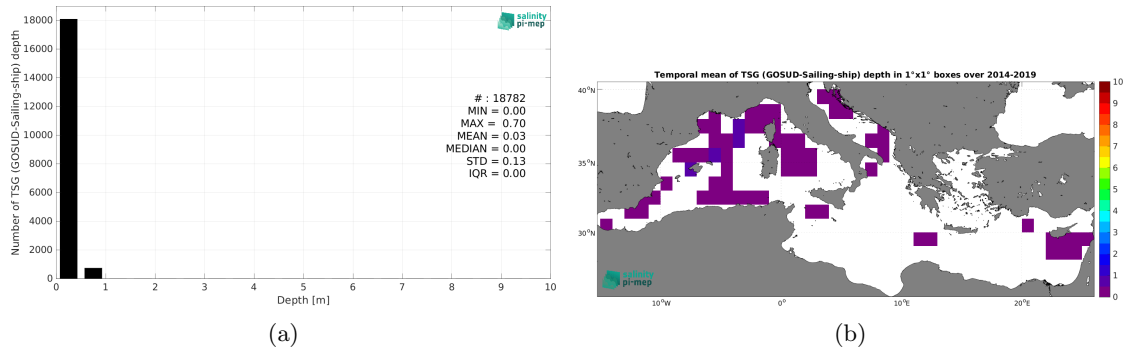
salinity pi-mep

Number of TSG (GOSUD-Sailing-ship) depth

18000
16000
14000
12000
10000
8000
6000
4000
2000
0

# : 18782
MIN = 0.00
MAX = 0.70
MEAN = 0.03
MEDIAN = 0.00
STD = 0.13
IQR = 0.00

0 1 2 3 4 5 6 7 8 9 10
Depth [m]

(a)

Temporal mean of TSG (GOSUD-Sailing-ship) depth in 1°x1° boxes over 2014-2019

40°N
35°N
30°N

10°W 0° 10°E 20°E

salinity pi-mep

10
9
8
7
6
5
4
3
2
1
0

(b)